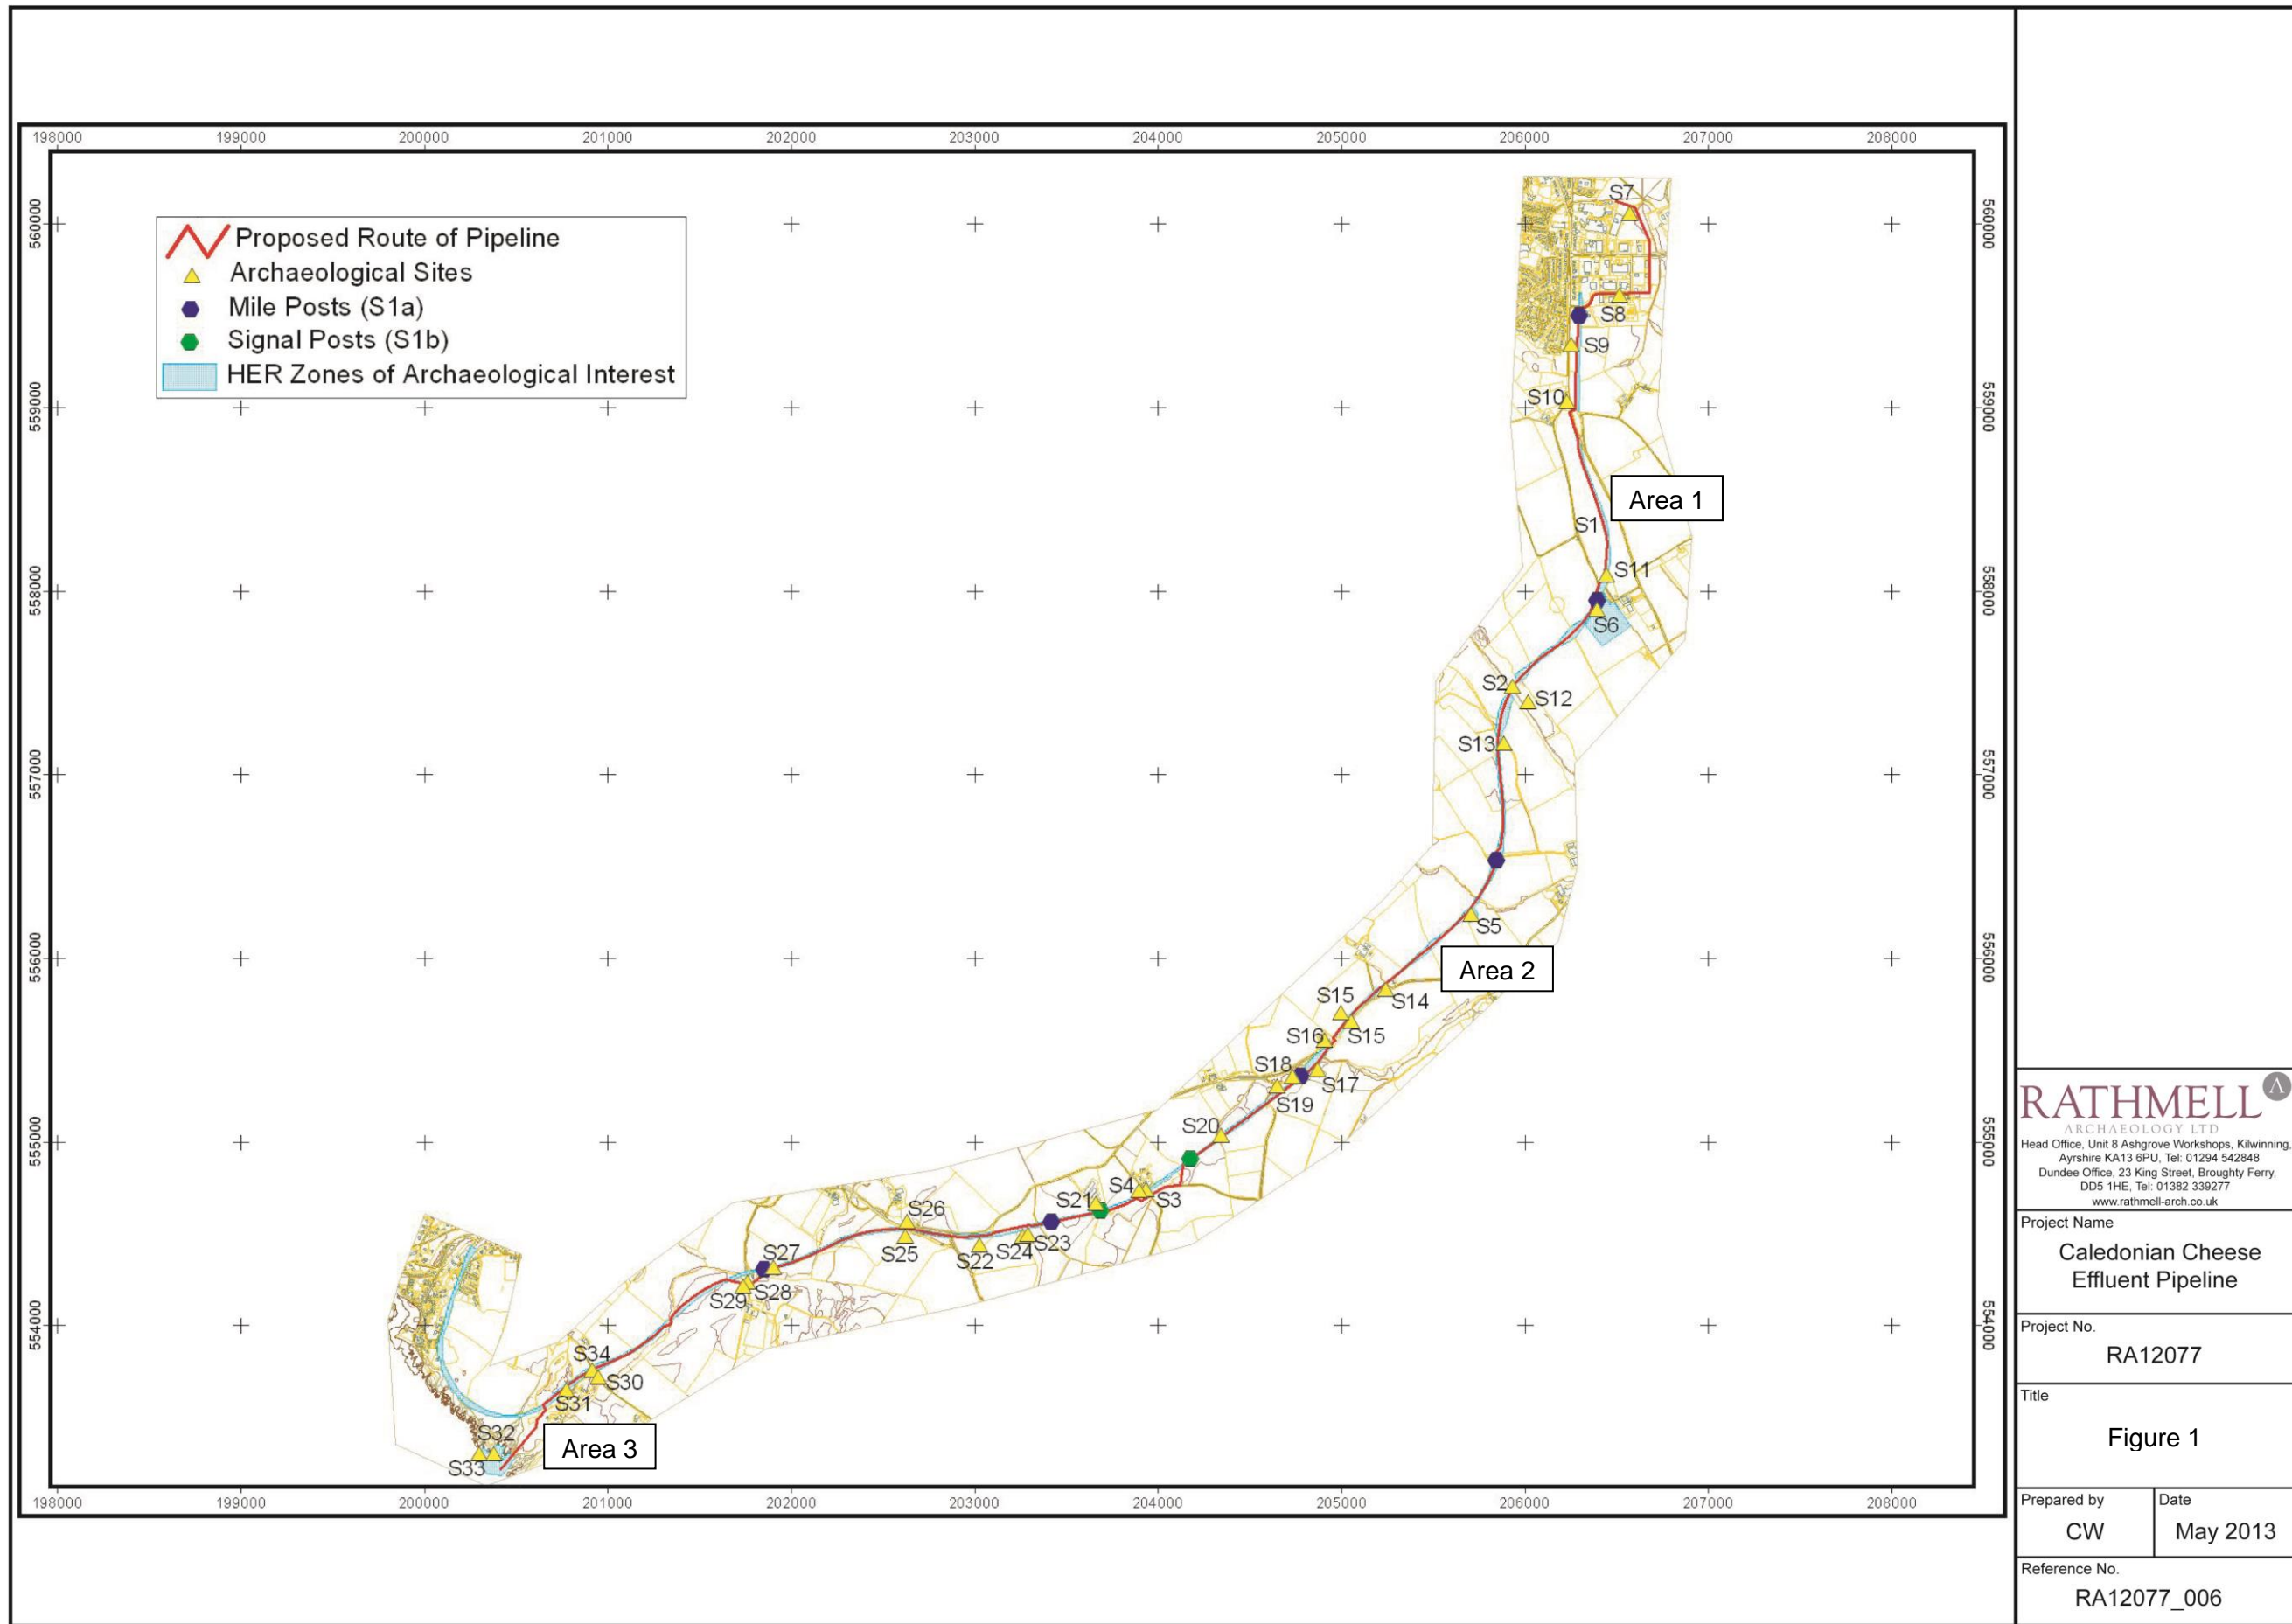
198000 199000 200000 201000 202000 203000 204000 205000 206000 207000 208000

560000
559000
558000
557000
556000
555000
554000

Proposed Route of Pipeline
Archaeological Sites
Mile Posts (S1a)
Signal Posts (S1b)
HER Zones of Archaeological Interest

S7
S8
S9
S10
Area 1
S1
S11
S6
S2
S12
S13
S5
Area 2
S15
S14
S16
S15
S18
S17
S19
S20
S21
S4
S3
S26
S25
S22
S24
S23
S27
S29
S28
S34
S30
S31
S32
S33
Area 3

198000 199000 200000 201000 202000 203000 204000 205000 206000 207000 208000

RATHMELL
ARCHAEOLOGY LTD
Head Office, Unit 8 Ashgrove Workshops, Kilwinning, Ayrshire KA13 6PU, Tel: 01294 542848
Dundee Office, 23 King Street, Broughty Ferry, DD5 1HE, Tel: 01382 339277
www.rathmell-arch.co.uk

Project Name
Caledonian Cheese Effluent Pipeline

Project No.
RA12077

Title
Figure 1

| Prepared by | Date |
|---|---|
| CW | May 2013 |

Reference No.
RA12077_006